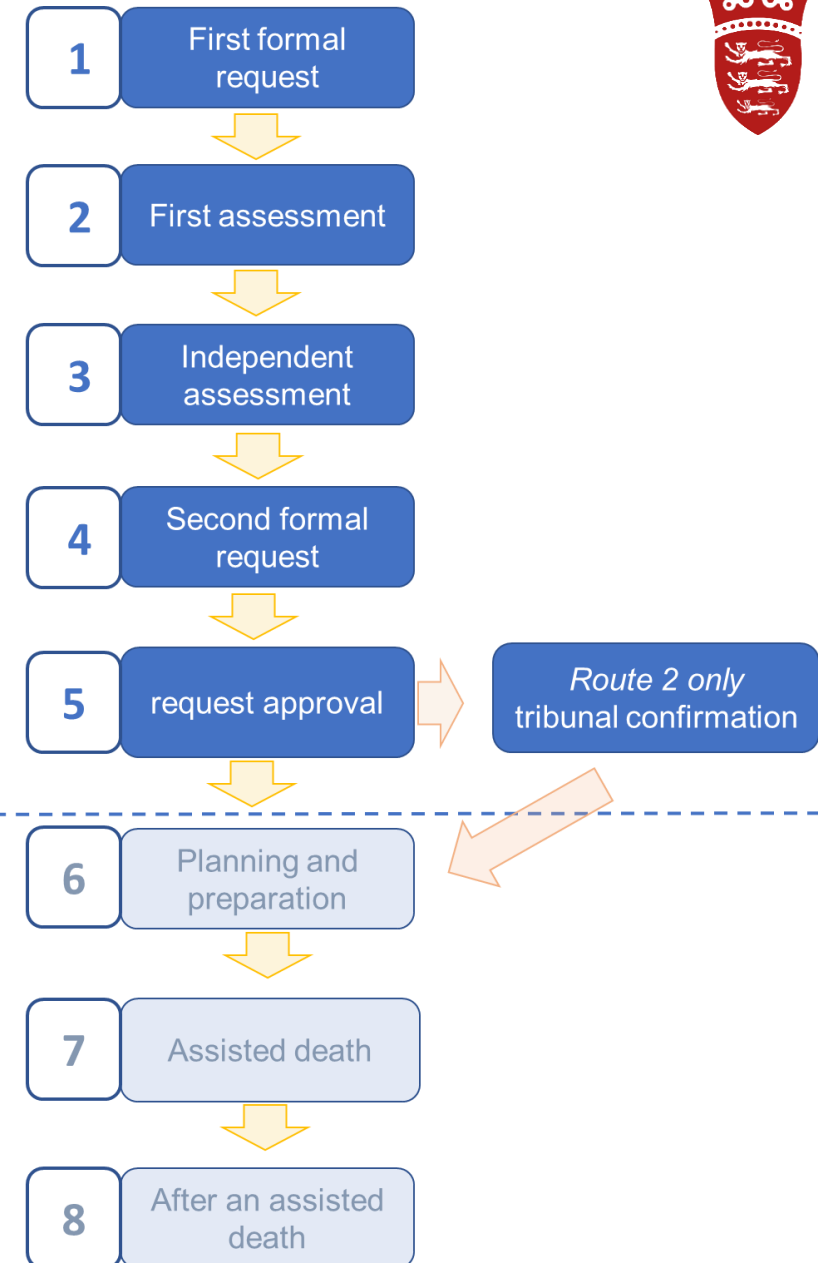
1 First formal request

2 First assessment

3 Independent assessment

4 Second formal request

5 request approval

*Route 2 only* tribunal confirmation

6 Planning and preparation

7 Assisted death

8 After an assisted death